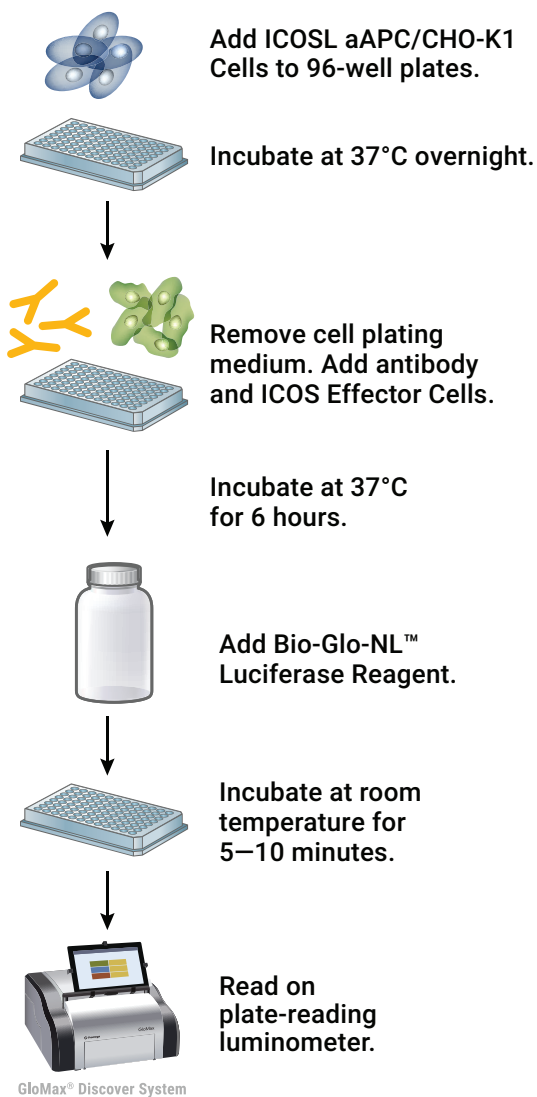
Add ICOSL aAPC/CHO-K1 Cells to 96-well plates.

Incubate at 37°C overnight.

Remove cell plating medium. Add antibody and ICOS Effector Cells.

Incubate at 37°C for 6 hours.

Add Bio-Glo-NL™ Luciferase Reagent.

Incubate at room temperature for 5—10 minutes.

Read on plate-reading luminometer.

GloMax® Discover System